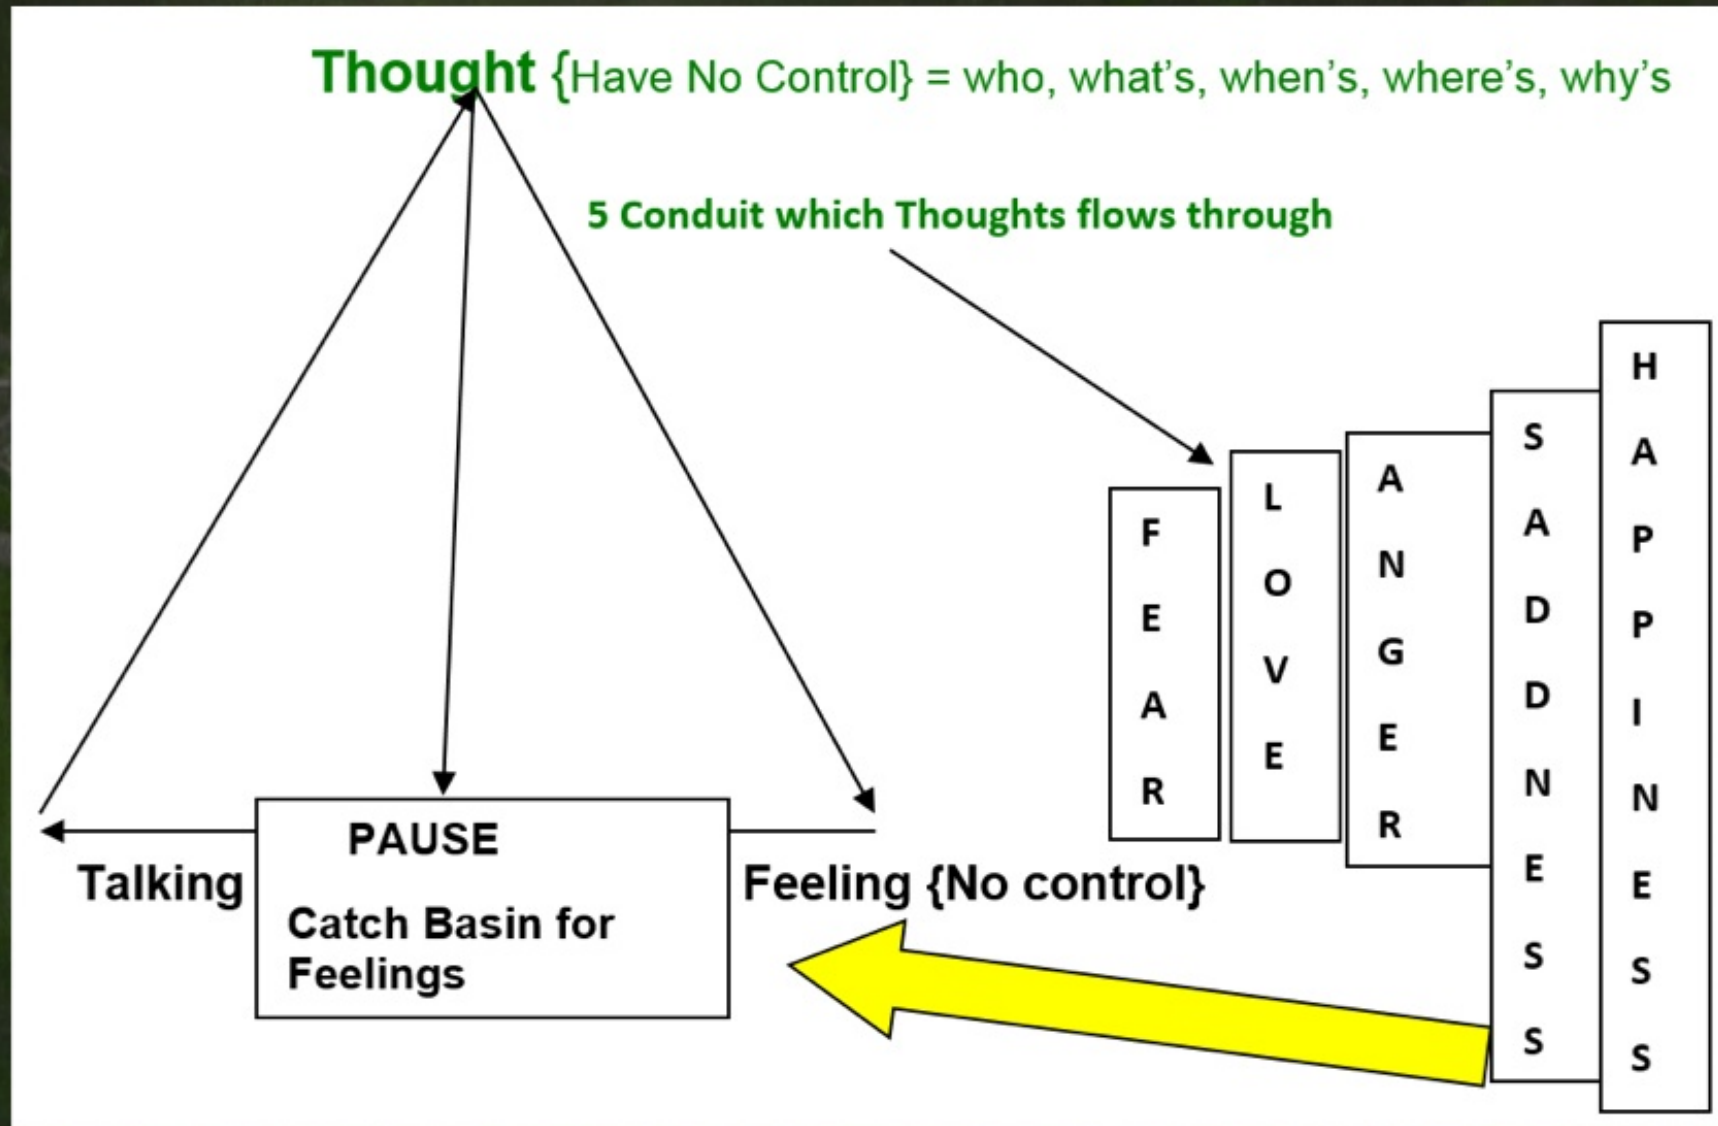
Thought {Have No Control} = who, what's, when's, where's, why's

5 Conduit which Thoughts flows through

F E A R

L O V E

A N G E R

S A D D N E S S

H A P P I N E S S

PAUSE

Talking

Catch Basin for Feelings

Feeling {No control}